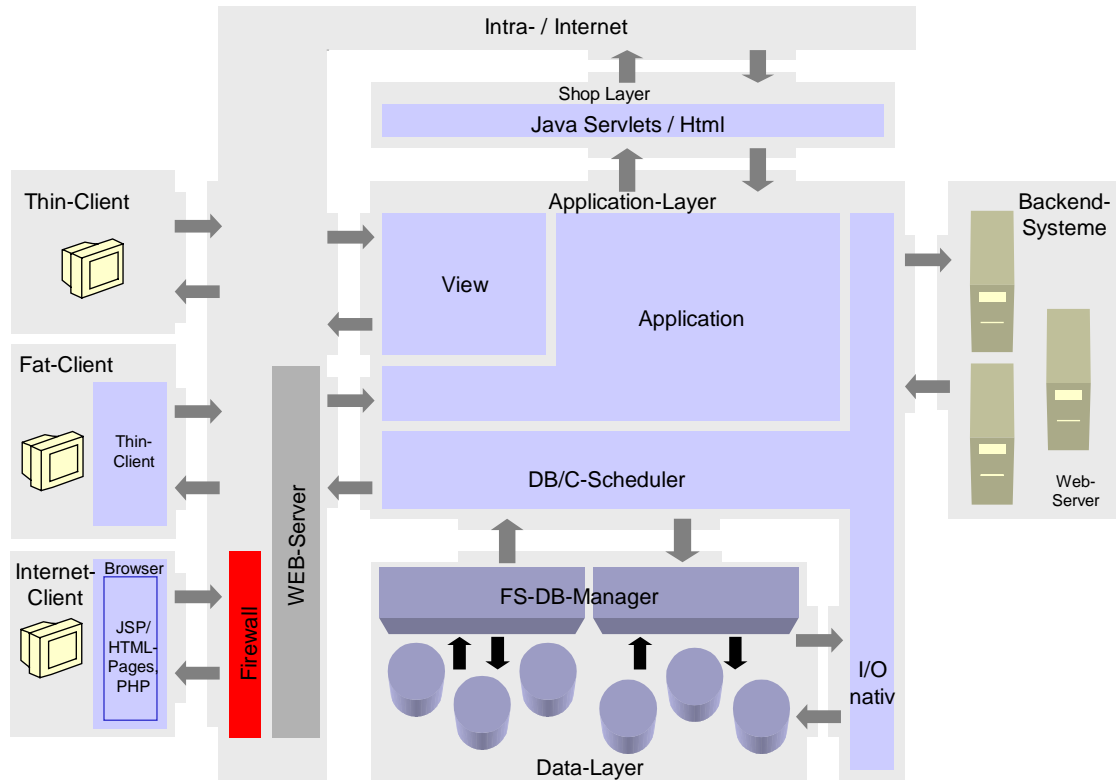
Intra- / Internet

Shop Layer

Java Servlets / Html

Thin-Client

Application-Layer

Backend-Systeme

View

Application

Fat-Client

Thin-Client

DB/C-Scheduler

Web-Server

WEB-Server

Internet-Client

Browser

JSP/ HTML-Pages, PHP

Firewall

FS-DB-Manager

I/O nativ

Data-Layer